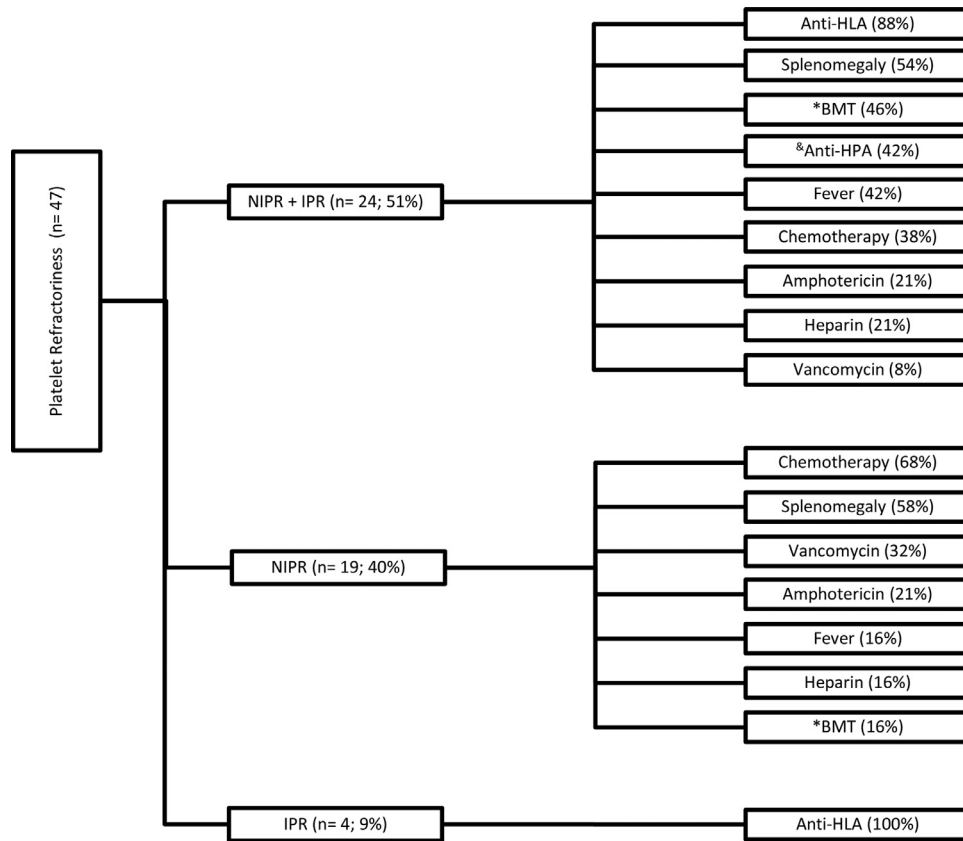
Platelet Refractoriness (n= 47)

NIPR + IPR (n= 24; 51%)

Anti-HLA (88%)

Splenomegaly (54%)

*BMT (46%)

$^{\&}$Anti-HPA (42%)

Fever (42%)

Chemotherapy (38%)

Amphotericin (21%)

Heparin (21%)

Vancomycin (8%)

NIPR (n= 19; 40%)

Chemotherapy (68%)

Splenomegaly (58%)

Vancomycin (32%)

Amphotericin (21%)

Fever (16%)

Heparin (16%)

*BMT (16%)

IPR (n= 4; 9%)

Anti-HLA (100%)